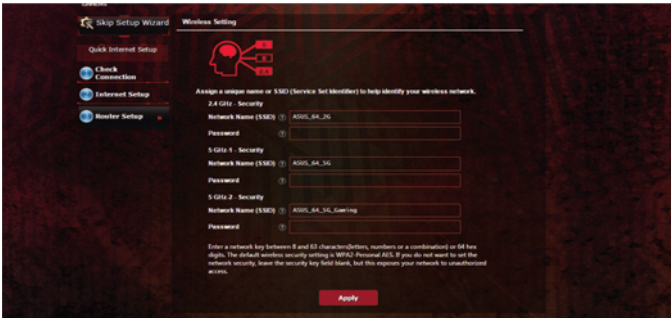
Skip Setup Wizard

Quick Internet Setup

Check Connection

Internet Setup

Router Setup

Wireless Setting

Assign a unique name or SSID (Service Set Identifier) to help identify your wireless network.

2.4 GHz - Security

Network Name (SSID) ? ASUS_64_2G

Password ?

5 GHz-1 - Security

Network Name (SSID) ? ASUS_64_5G

Password ?

5 GHz-2 - Security

Network Name (SSID) ? ASUS_64_5G_Gaming

Password ?

Enter a network key between 8 and 63 characters(letters, numbers or a combination) or 64 hex digits. The default wireless security setting is WPA2-Personal AES. If you do not want to set the network security, leave the security key field blank, but this exposes your network to unauthorized access.

Apply